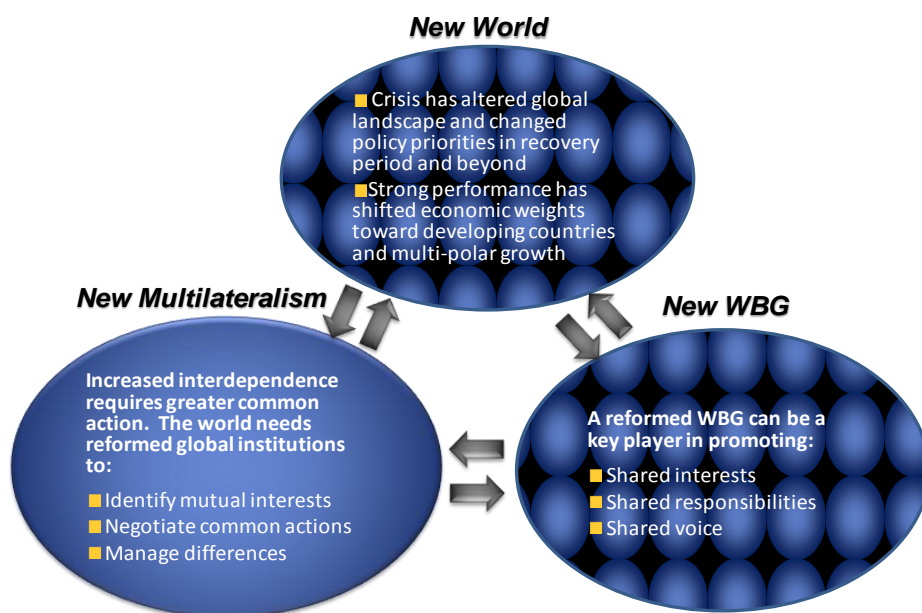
New World

Crisis has altered global landscape and changed policy priorities in recovery period and beyond

Strong performance has shifted economic weights toward developing countries and multi-polar growth

New Multilateralism

Increased interdependence requires greater common action. The world needs reformed global institutions to:

Identify mutual interests

Negotiate common actions

Manage differences

New WBG

A reformed WBG can be a key player in promoting:

Shared interests

Shared responsibilities

Shared voice